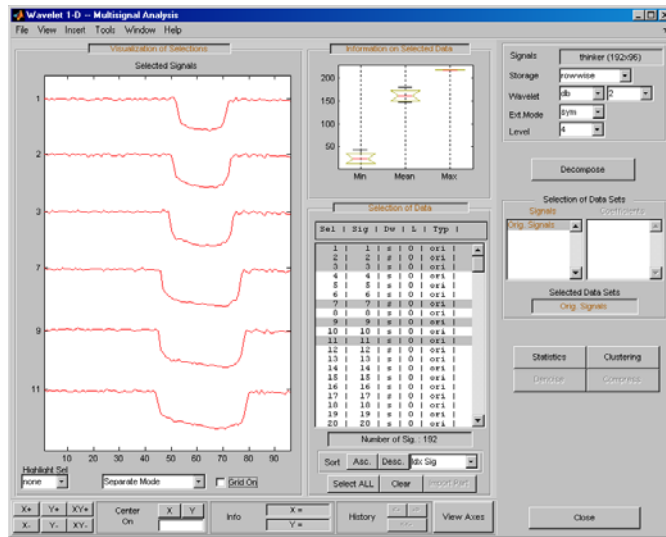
Wavelet 1-D -- Multisignal Analysis

File View Insert Tools Window Help

Visualization of Selections

Selected Signals

1

2

3

7

9

11

10 20 30 40 50 60 70 80 90

Highlight Sel.

none

Separate Mode

Grid On

Information on Selected Data

200

150

100

50

Min Mean Max

Selection of Data

| Sel | Sig | Dw | L | Typ |
|---|---|---|---|---|
| 1 | 1 | s | 0 | ori |
| 2 | 2 | s | 0 | ori |
| 3 | 3 | s | 0 | ori |
| 4 | 4 | s | 0 | ori |
| 5 | 5 | s | 0 | ori |
| 6 | 6 | s | 0 | ori |
| 7 | 7 | s | 0 | ori |
| 8 | 8 | s | 0 | ori |
| 9 | 9 | s | 0 | ori |
| 10 | 10 | s | 0 | ori |
| 11 | 11 | s | 0 | ori |
| 12 | 12 | s | 0 | ori |
| 13 | 13 | s | 0 | ori |
| 14 | 14 | s | 0 | ori |
| 15 | 15 | s | 0 | ori |
| 16 | 16 | s | 0 | ori |
| 17 | 17 | s | 0 | ori |
| 18 | 18 | s | 0 | ori |
| 19 | 19 | s | 0 | ori |
| 20 | 20 | s | 0 | ori |

Number of Sig. : 192

Sort Asc. Desc. Idx Sig

Select ALL Clear Import Part

Signals thinker (192x96)

Storage rowwise

Wavelet db 2

Ext.Mode sym

Level 4

Decompose

Selection of Data Sets

Signals Coefficients

Orig. Signals

Selected Data Sets

Orig. Signals

Statistics Clustering

Denoise Compress

X+ Y+ XY+

X- Y- XY-

Center On

X Y

Info

X =

Y =

History

View Axes

Close